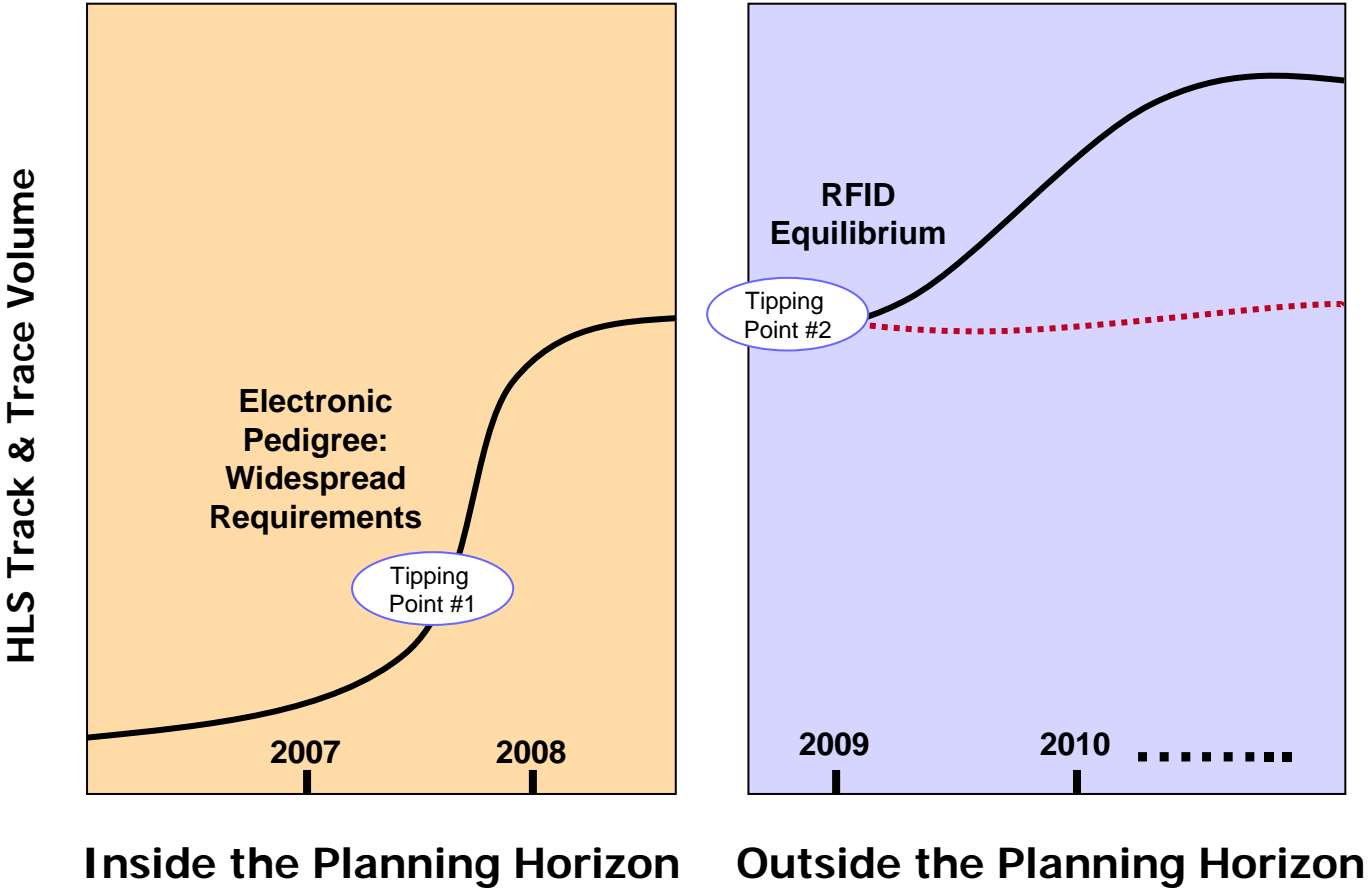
HLS Track & Trace Volume

Electronic Pedigree: Widespread Requirements

Tipping Point #1

2007

2008

Inside the Planning Horizon

RFID Equilibrium

Tipping Point #2

2009

2010

Outside the Planning Horizon